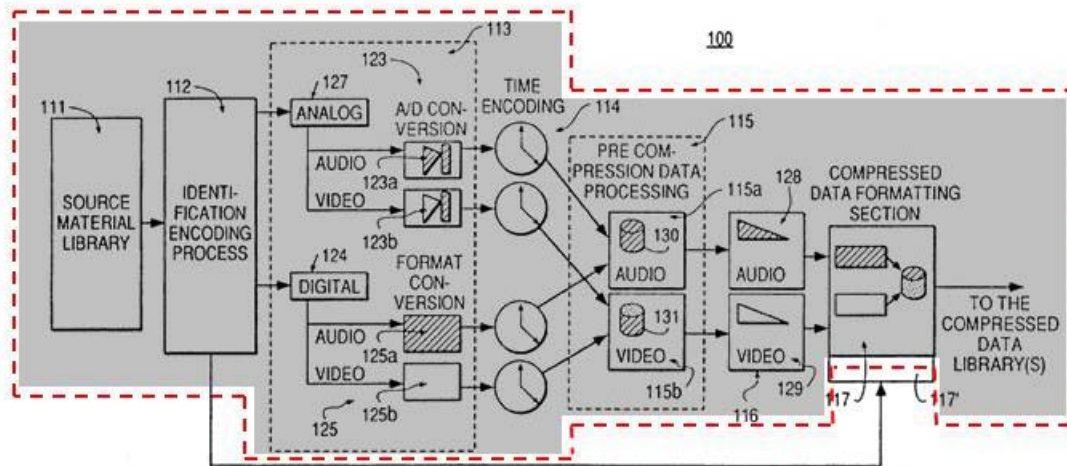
100

113

111

SOURCE MATERIAL LIBRARY

112

IDENTIFICATION ENCODING PROCESS

127

ANALOG

123

A/D CONVERSION

AUDIO

123a

VIDEO

123b

124

DIGITAL

FORMAT CONVERSION

AUDIO

125a

VIDEO

125b

125

TIME ENCODING

114

115

PRE COMPRESSION DATA PROCESSING

115a

130

AUDIO

131

VIDEO

115b

128

AUDIO

VIDEO

129

116

COMPRESSED DATA FORMATTING SECTION

TO THE COMPRESSED DATA LIBRARY(S)

117

117'